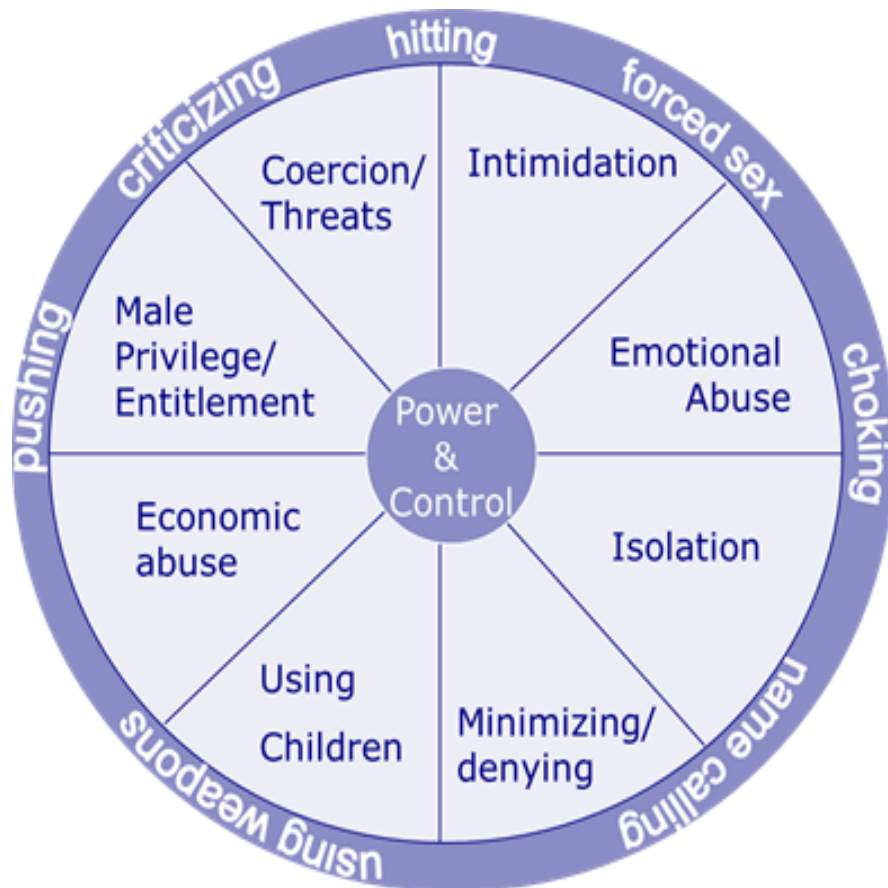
hitting
forced sex
choking
name calling
using weapons
pushing
criticizing

Coercion/ Threats

Intimidation

Emotional Abuse

Isolation

Minimizing/ denying

Using Children

Economic abuse

Male Privilege/ Entitlement

Power & Control